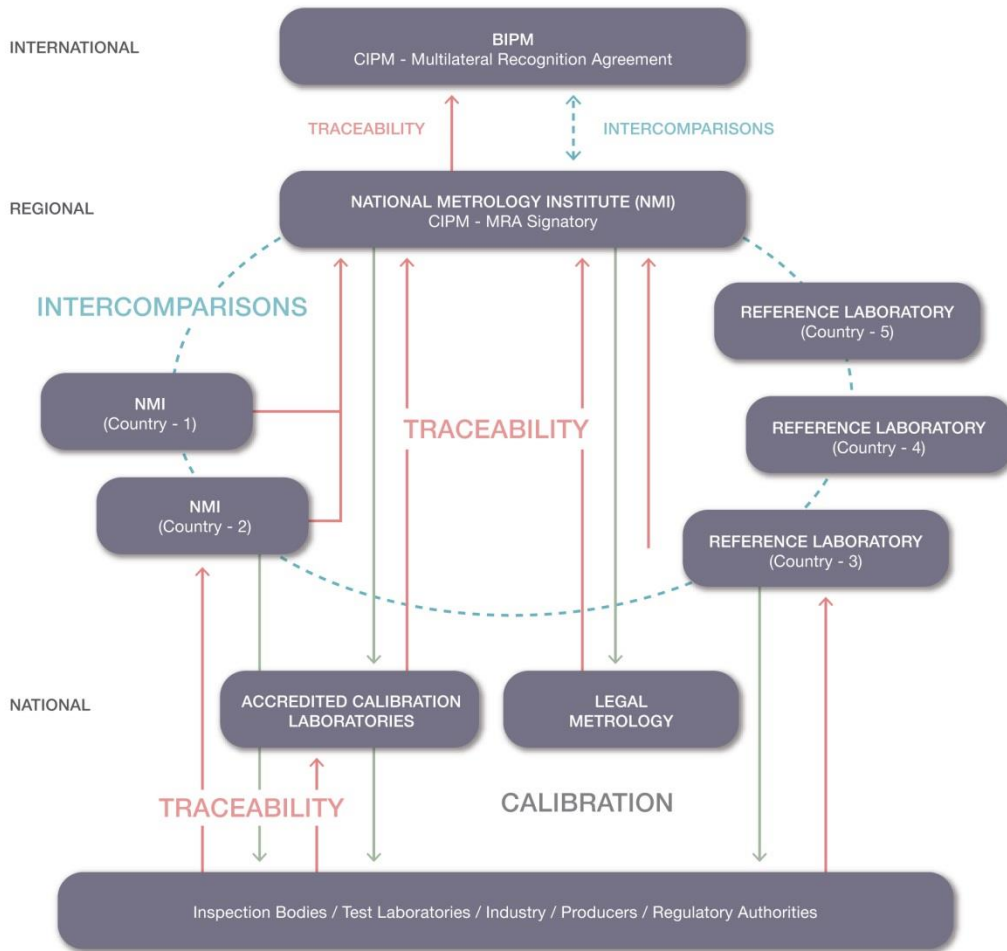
INTERNATIONAL

BIPM
CIPM - Multilateral Recognition Agreement

TRACEABILITY

INTERCOMPARISONS

REGIONAL

NATIONAL METROLOGY INSTITUTE (NMI)
CIPM - MRA Signatory

INTERCOMPARISONS

REFERENCE LABORATORY
(Country - 5)

NMI
(Country - 1)

TRACEABILITY

REFERENCE LABORATORY
(Country - 4)

NMI
(Country - 2)

REFERENCE LABORATORY
(Country - 3)

NATIONAL

ACCREDITED CALIBRATION LABORATORIES

LEGAL METROLOGY

TRACEABILITY

CALIBRATION

Inspection Bodies / Test Laboratories / Industry / Producers / Regulatory Authorities